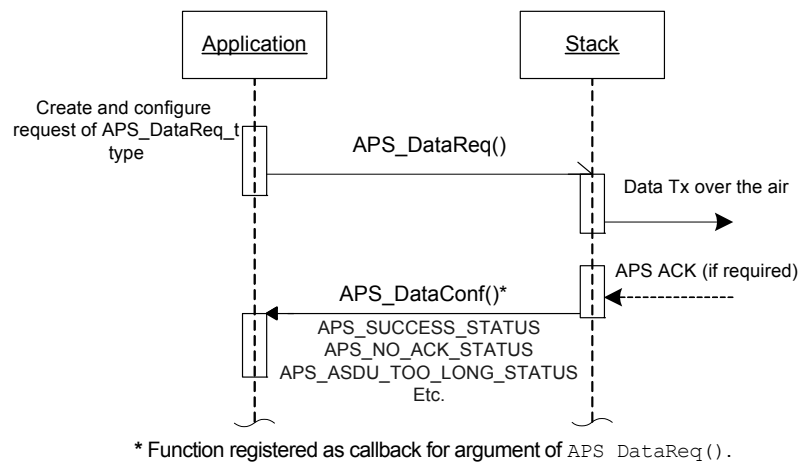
Application

Stack

Create and configure request of APS_DataReq_t type

APS_DataReq()

Data Tx over the air

APS ACK (if required)

APS_DataConf()*

APS_SUCCESS_STATUS
APS_NO_ACK_STATUS
APS_ASDU_TOO_LONG_STATUS
Etc.

* Function registered as callback for argument of APS DataReq().